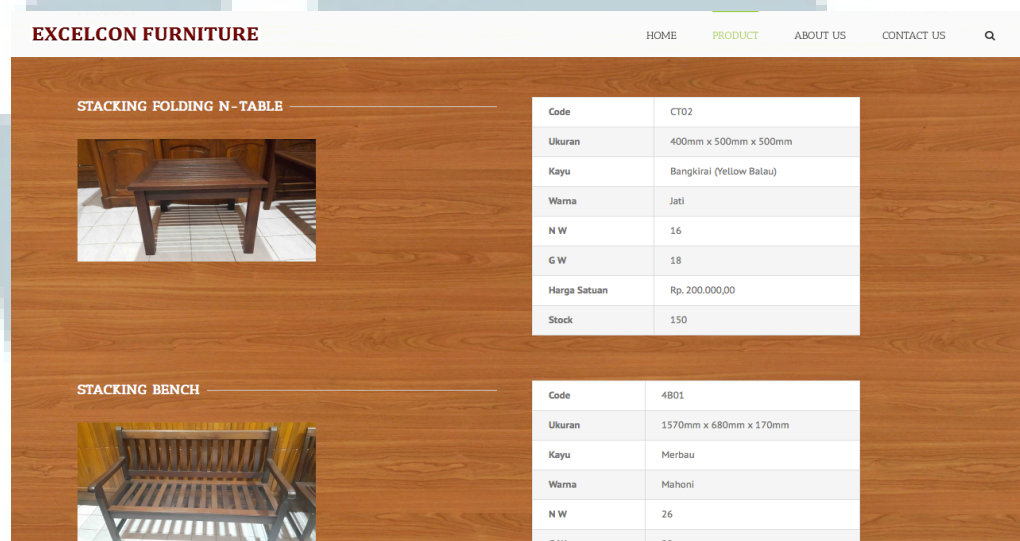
EXCELCON FURNITURE

HOME PRODUCT ABOUT US CONTACT US

STACKING FOLDING N-TABLE

| Code | CT02 |
|---|---|
| Ukuran | 400mm x 500mm x 500mm |
| Kayu | Bangkirai (Yellow Balau) |
| Warna | Jati |
| N W | 16 |
| G W | 18 |
| Harga Satuan | Rp. 200.000,00 |
| Stock | 150 |

STACKING BENCH

| Code | 4B01 |
|---|---|
| Ukuran | 1570mm x 680mm x 170mm |
| Kayu | Merbau |
| Warna | Mahoni |
| N W | 26 |
| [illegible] | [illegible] |